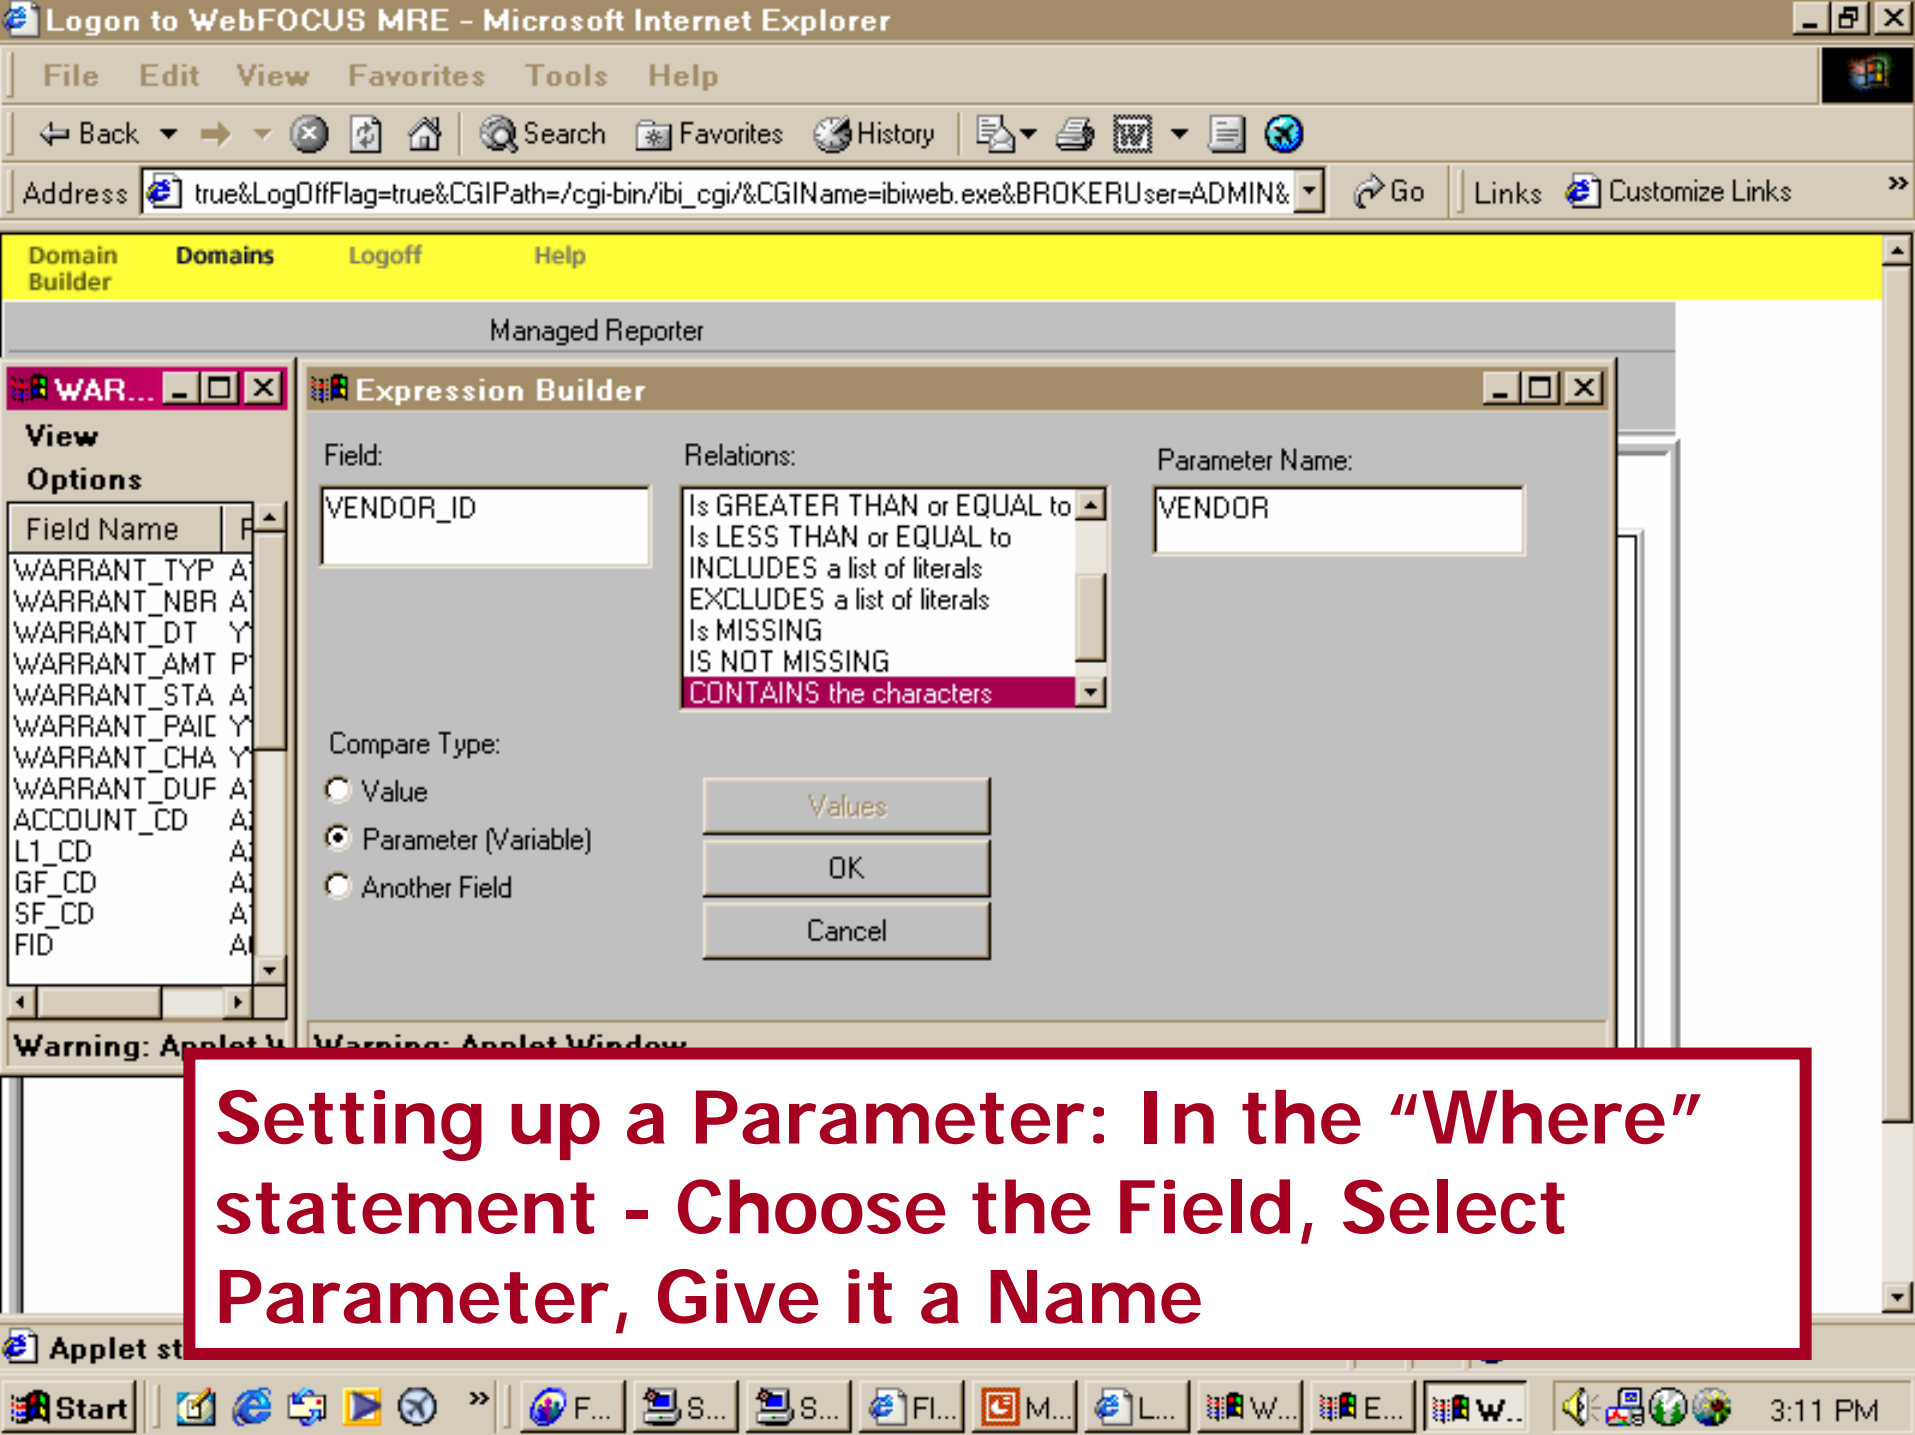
Logon to WebFOCUS MRE - Microsoft Internet Explorer

File Edit View Favorites Tools Help

Back Search Favorites History

Address true&LogOffFlag=true&CGIPath=/cgi-bin/ibi_cgi/&CGIName=ibiweb.exe&BROKERUser=ADMIN& Go Links Customize Links

Domain Builder Domains Logoff Help

Managed Reporter

WAR...

View

Options

| Field Name | F |
|---|---|
| WARRANT_TYP | A |
| WARRANT_NBR | A |
| WARRANT_DT | Y |
| WARRANT_AMT | P |
| WARRANT_STA | A |
| WARRANT_PAIC | Y |
| WARRANT_CHA | Y |
| WARRANT_DUF | A |
| ACCOUNT_CD | A |
| L1_CD | A |
| GF_CD | A |
| SF_CD | A |
| FID | A |

Warning: Applet W

Expression Builder

Field:

VENDOR_ID

Relations:

Is GREATER THAN or EQUAL to
Is LESS THAN or EQUAL to
INCLUDES a list of literals
EXCLUDES a list of literals
Is MISSING
IS NOT MISSING
CONTAINS the characters

Parameter Name:

VENDOR

Compare Type:

Value

Parameter (Variable)

Another Field

Values

OK

Cancel

Warning: Applet Window

Setting up a Parameter: In the “Where” statement - Choose the Field, Select Parameter, Give it a Name

Applet st

Start F... S... S... Fl... M... L... W... E... W... 3:11 PM